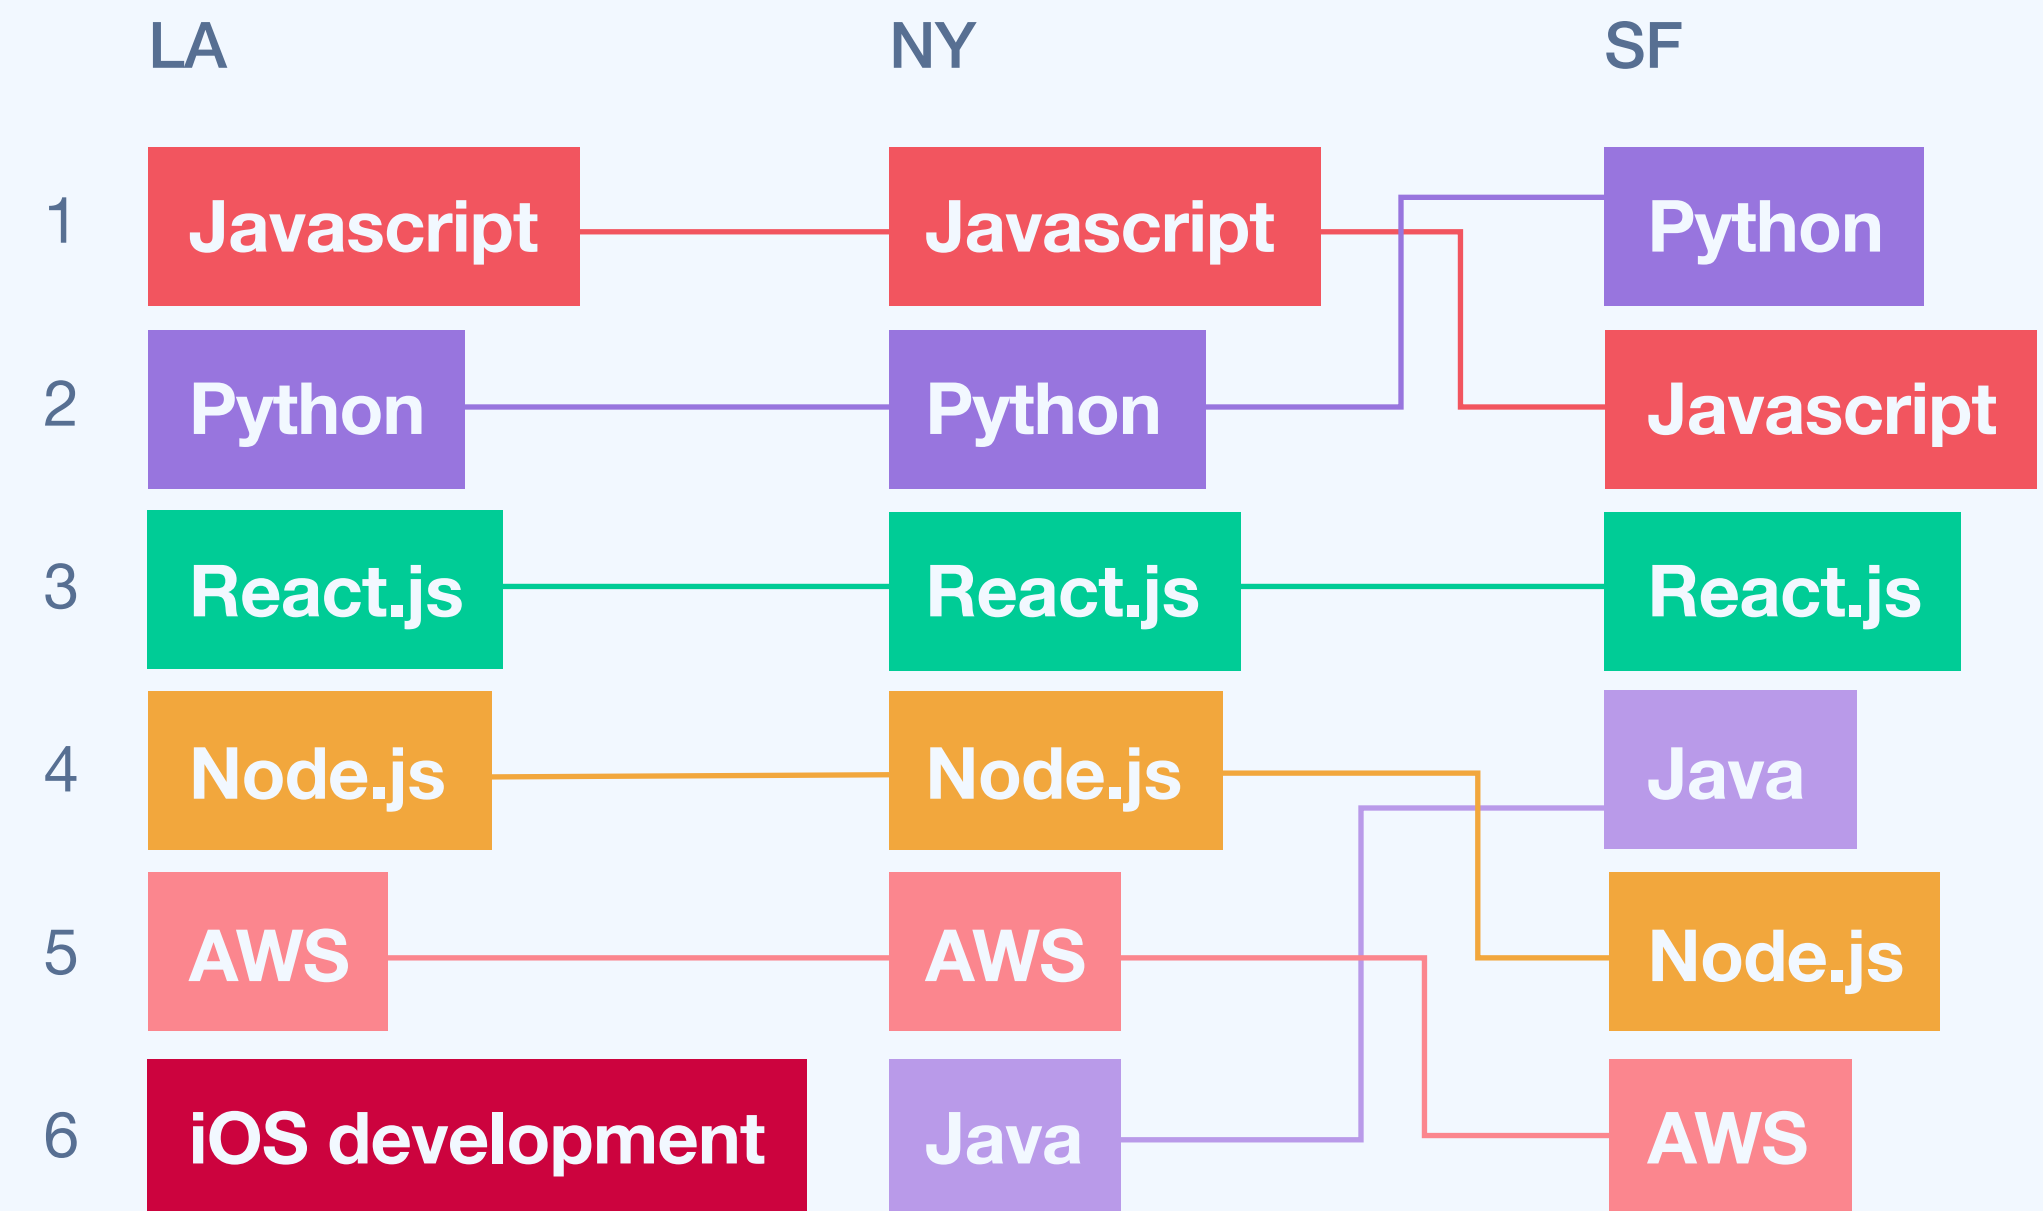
| | LA | NY | SF |
|---|---|---|---|
| 1 | Javascript | Javascript | Python |
| 2 | Python | Python | Javascript |
| 3 | React.js | React.js | React.js |
| 4 | Node.js | Node.js | Java |
| 5 | AWS | AWS | Node.js |
| 6 | iOS development | Java | AWS |